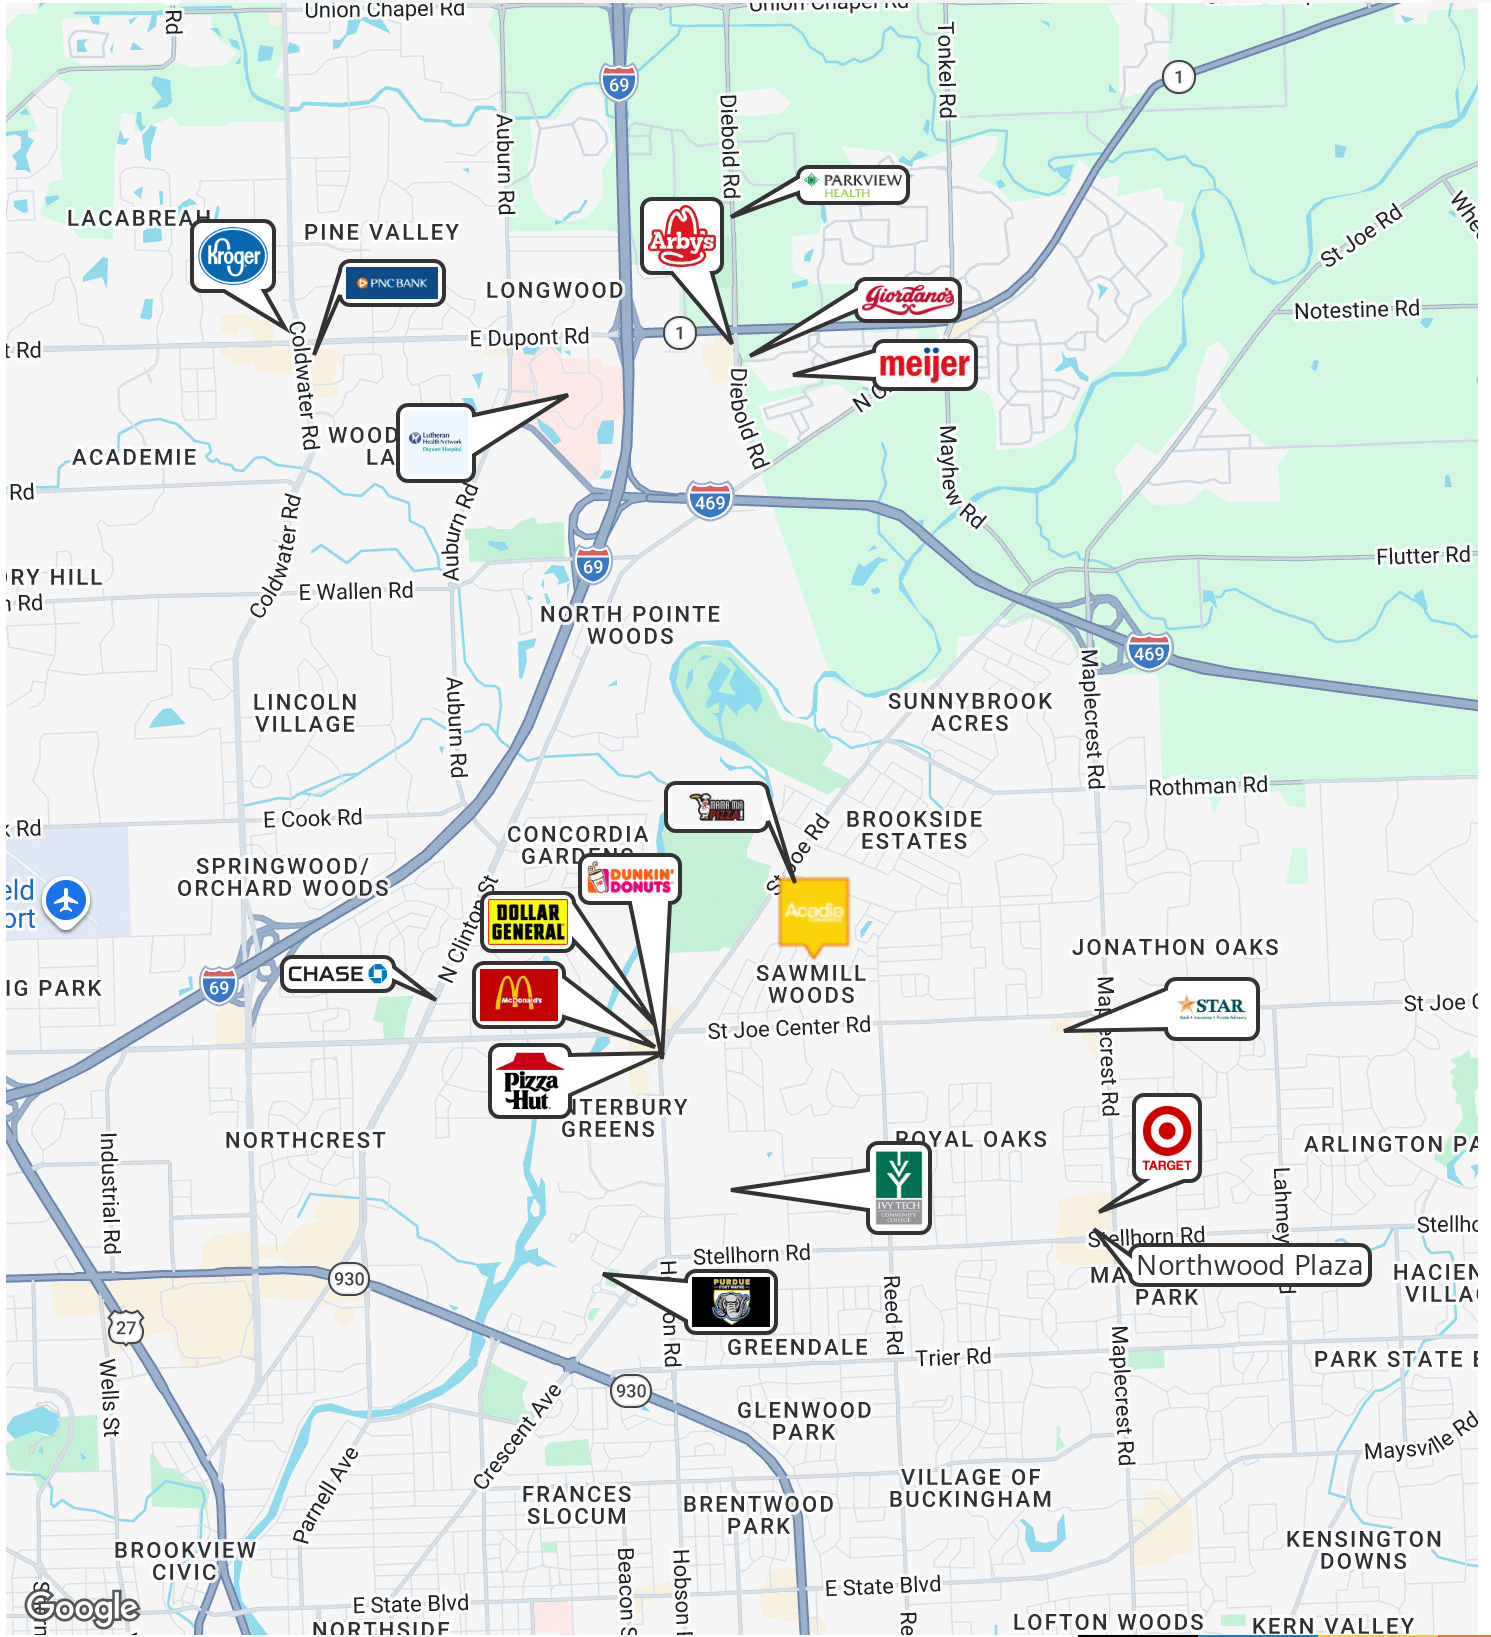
Rd
Union Chapel Rd
Union Chapel Rd
69
Diebold Rd
Tonkel Rd
Auburn Rd
1
PARKVIEW HEALTH
Arby's
LACABREAH
PINE VALLEY
Kroger
PNC BANK
LONGWOOD
Giordano's
St Joe Rd
Whe
Notestine Rd
t Rd
Coldwater Rd
E Dupont Rd
1
meijer
Diebold Rd
N C
Lutheran Health Network Dupont Hospital
WOOD LA
ACADEMIE
Mayhew Rd
Rd
Auburn Rd
469
Coldwater Rd
69
RY HILL
Rd
E Wallen Rd
Flutter Rd
NORTH POINTE WOODS
469
Maplecrest Rd
LINCOLN VILLAGE
Auburn Rd
SUNNYBROOK ACRES
Rothman Rd
Rd
E Cook Rd
BROOKSIDE ESTATES
CONCORDIA GARDENS
St Joe Rd
N Clinton St
DUNKIN' DONUTS
SPRINGWOOD/ ORCHARD WOODS
eld ort
DOLLAR GENERAL
Acadia
JONATHON OAKS
69
CHASE
IG PARK
SAWMILL WOODS
Maplecrest Rd
STAR
St Joe C
McDonald's
St Joe Center Rd
Pizza Hut
NTERBURY GREENS
NORTHCREST
ROYAL OAKS
ARLINGTON PA
Industrial Rd
TARGET
Lahmeyer Rd
IVY TECH COMMUNITY COLLEGE
Stellhorn Rd
Stellho
Stellhorn Rd
Northwood Plaza
MA PARK
HACIEN VILLA
930
PURDUE FORT WAYNE
27
Wells St
Reed Rd
Hobson Rd
GREENDALE
Trier Rd
PARK STATE E
930
Maplecrest Rd
GLENWOOD PARK
Maysville Rd
Crescent Ave
VILLAGE OF BUCKINGHAM
Parnell Ave
FRANCES SLOCUM
BRENTWOOD PARK
KENSINGTON DOWNS
BROOKVIEW CIVIC
Beacon St
Hobson Rd
E State Blvd
Google
E State Blvd
NORTHSIDE
Re
LOFTON WOODS
KERN VALLEY